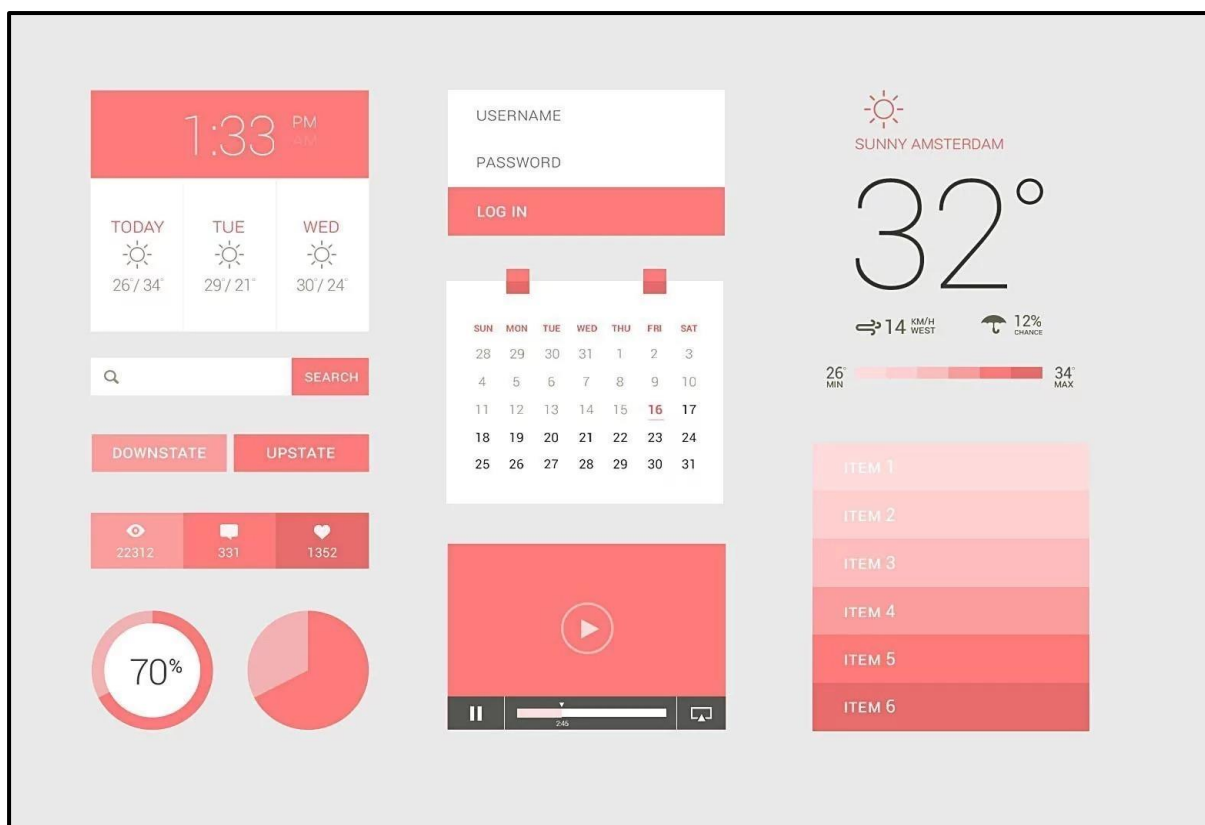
1:33 PM AM

TODAY 26°/ 34°
TUE 29°/ 21°
WED 30°/ 24°

SEARCH

DOWNSTATE UPSTATE

22312 331 1352

70%

USERNAME
PASSWORD
LOG IN

| SUN | MON | TUE | WED | THU | FRI | SAT |
|---|---|---|---|---|---|---|
| 28 | 29 | 30 | 31 | 1 | 2 | 3 |
| 4 | 5 | 6 | 7 | 8 | 9 | 10 |
| 11 | 12 | 13 | 14 | 15 | 16 | 17 |
| 18 | 19 | 20 | 21 | 22 | 23 | 24 |
| 25 | 26 | 27 | 28 | 29 | 30 | 31 |

2:45

SUNNY AMSTERDAM
32°
14 KM/H WEST
12% CHANCE
26° MIN
34° MAX

ITEM 1
ITEM 2
ITEM 3
ITEM 4
ITEM 5
ITEM 6